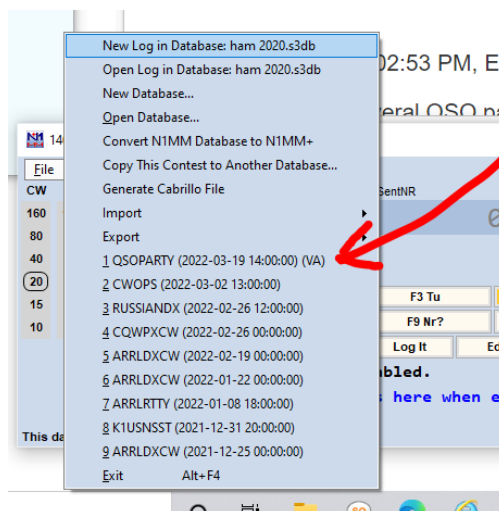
New Log in Database: ham 2020.s3db
Open Log in Database: ham 2020.s3db
New Database...
Open Database...
Convert N1MM Database to N1MM+
Copy This Contest to Another Database...
Generate Cabrillo File
Import
Export
1 QSOPARTY (2022-03-19 14:00:00) (VA)
2 CWOPS (2022-03-02 13:00:00)
3 RUSSIANDX (2022-02-26 12:00:00)
4 CQWPXCW (2022-02-26 00:00:00)
5 ARRLDXCW (2022-02-19 00:00:00)
6 ARRLDXCW (2022-01-22 00:00:00)
7 ARRLRTTY (2022-01-08 18:00:00)
8 K1USNSST (2021-12-31 20:00:00)
9 ARRLDXCW (2021-12-25 00:00:00)
Exit Alt+F4

02:53 PM, E
eral QSO pa
14
File
CW
160
80
40
20
15
10
SentNR
F3 Tu
F9 Nr?
Log It
Ed
bled.
here when e
This da